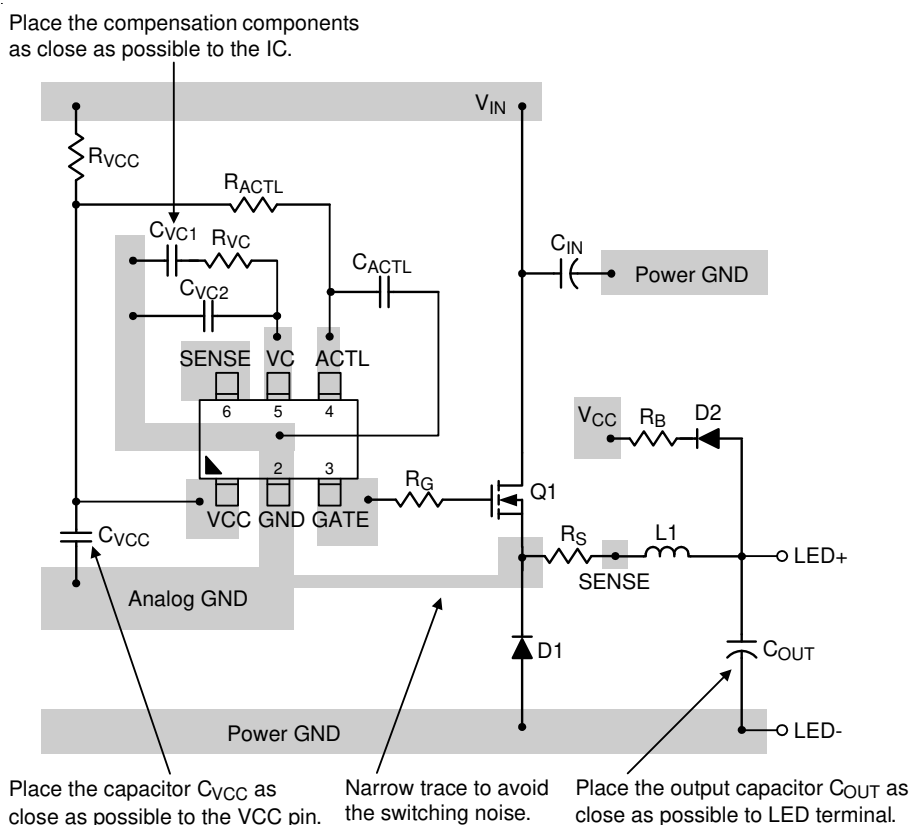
Place the compensation components as close as possible to the IC.

$V_{IN}$

$R_{VCC}$

$R_{ACTL}$

$C_{VC1}$ $R_{VC}$

$C_{ACTL}$

$C_{VC2}$

$C_{IN}$

Power GND

SENSE VC ACTL

6 5 4

$V_{CC}$ $R_B$ D2

2 3

$R_G$

Q1

VCC GND GATE

$C_{VCC}$

$R_S$ L1

LED+

SENSE

Analog GND

D1

$C_{OUT}$

Power GND

LED-

Place the capacitor $C_{VCC}$ as close as possible to the VCC pin.

Narrow trace to avoid the switching noise.

Place the output capacitor $C_{OUT}$ as close as possible to LED terminal.